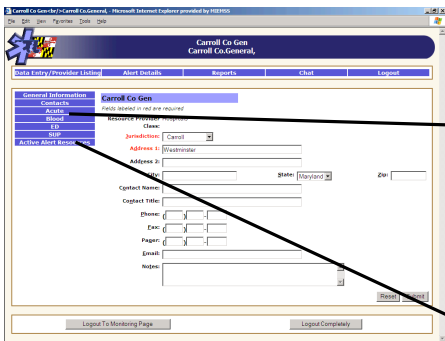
Carroll Co Gen<br/>Carroll Co.General, - Microsoft Internet Explorer provided by MIEMSS

File Edit View Favorites Tools Help

Carroll Co Gen
Carroll Co.General,

Data Entry/Provider Listing | Alert Details | Reports | Chat | Logout

General Information
Contacts
Acute
Blood
ED
SUP
Active Alert Resources

Carroll Co Gen
Fields labeled in red are required.

Resource Provider Hospital
Class:
Jurisdiction: Carroll
Address 1: Westminster
Address 2:
City:
State: Maryland
Zip:
Contact Name:
Contact Title:
Phone: ( ) -
Fax: ( ) -
Pager: ( ) -
Email:
Notes:

Reset
Submit

Logout To Monitoring Page
Logout Completely